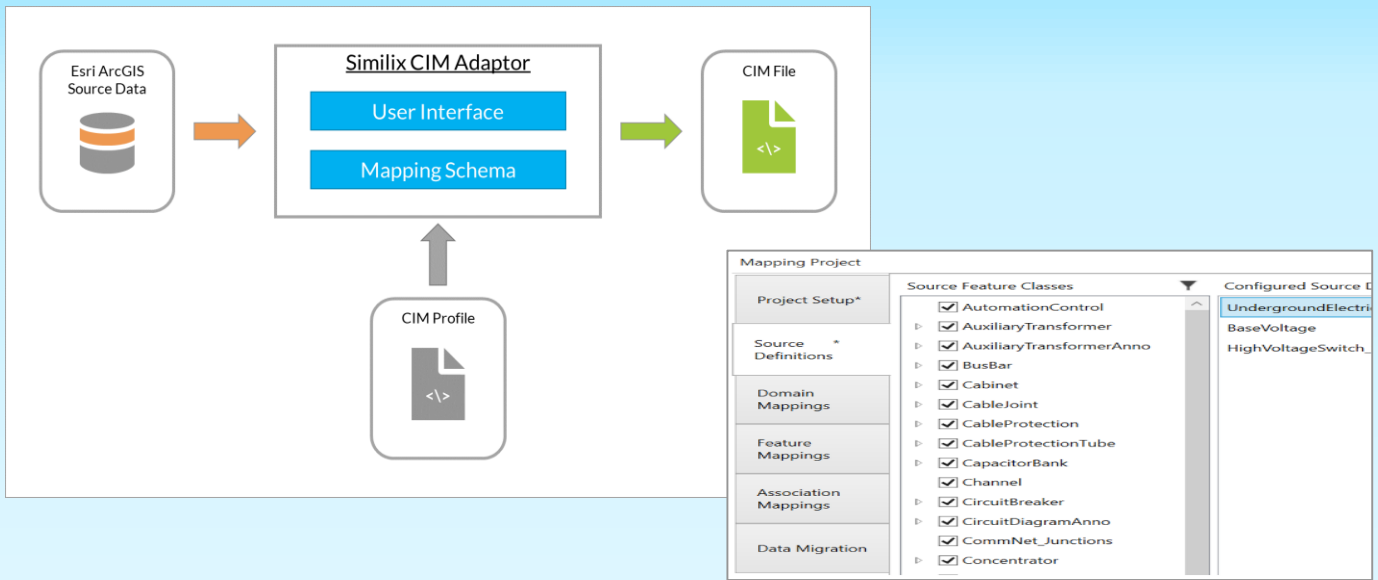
Esri ArcGIS Source Data

Similix CIM Adaptor

User Interface

Mapping Schema

CIM File

<\>

CIM Profile

<\>

Mapping Project

Project Setup*

Source Definitions *

Domain Mappings

Feature Mappings

Association Mappings

Data Migration

Source Feature Classes

AutomationControl
AuxiliaryTransformer
AuxiliaryTransformerAnno
BusBar
Cabinet
CableJoint
CableProtection
CableProtectionTube
CapacitorBank
Channel
CircuitBreaker
CircuitDiagramAnno
CommNet_Junctions
Concentrator

Configured Source D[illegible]

UndergroundElectric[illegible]
BaseVoltage
HighVoltageSwitch_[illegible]